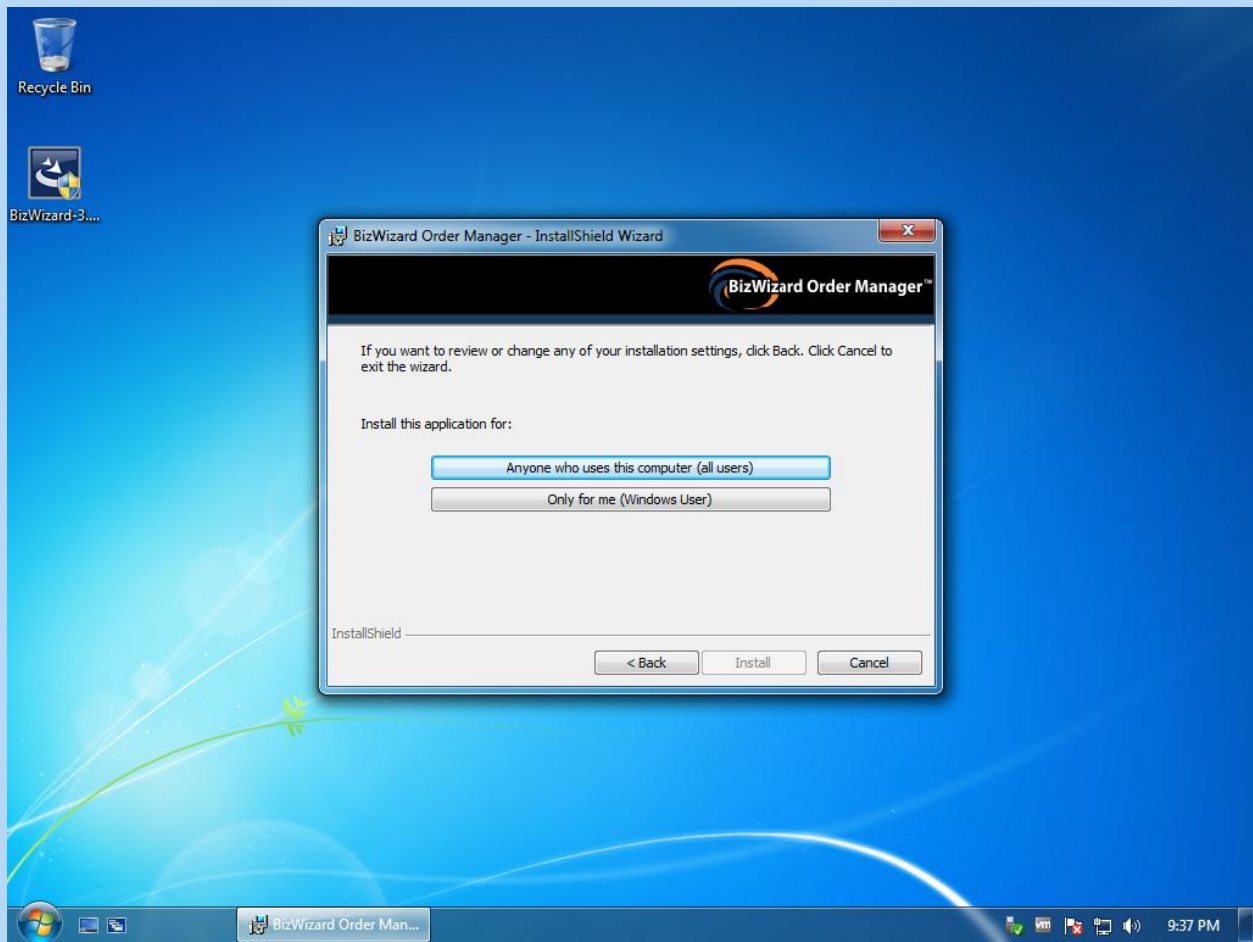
Recycle Bin

BizWizard-3....

BizWizard Order Manager - InstallShield Wizard

BizWizard Order Manager™

If you want to review or change any of your installation settings, click Back. Click Cancel to exit the wizard.

Install this application for:

Anyone who uses this computer (all users)

Only for me (Windows User)

InstallShield

< Back

Install

Cancel

BizWizard Order Man...

9:37 PM